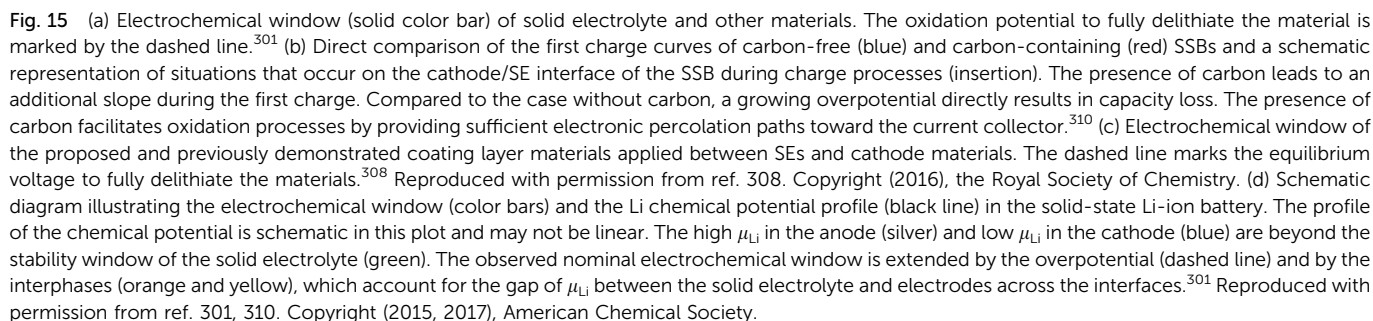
**Fig. 15** (a) Electrochemical window (solid color bar) of solid electrolyte and other materials. The oxidation potential to fully delithiate the material is marked by the dashed line.$^{301}$ (b) Direct comparison of the first charge curves of carbon-free (blue) and carbon-containing (red) SSBs and a schematic representation of situations that occur on the cathode/SE interface of the SSB during charge processes (insertion). The presence of carbon leads to an additional slope during the first charge. Compared to the case without carbon, a growing overpotential directly results in capacity loss. The presence of carbon facilitates oxidation processes by providing sufficient electronic percolation paths toward the current collector.$^{310}$ (c) Electrochemical window of the proposed and previously demonstrated coating layer materials applied between SEs and cathode materials. The dashed line marks the equilibrium voltage to fully delithiate the materials.$^{308}$ Reproduced with permission from ref. 308. Copyright (2016), the Royal Society of Chemistry. (d) Schematic diagram illustrating the electrochemical window (color bars) and the Li chemical potential profile (black line) in the solid-state Li-ion battery. The profile of the chemical potential is schematic in this plot and may not be linear. The high $\mu_{\mathrm{Li}}$ in the anode (silver) and low $\mu_{\mathrm{Li}}$ in the cathode (blue) are beyond the stability window of the solid electrolyte (green). The observed nominal electrochemical window is extended by the overpotential (dashed line) and by the interphases (orange and yellow), which account for the gap of $\mu_{\mathrm{Li}}$ between the solid electrolyte and electrodes across the interfaces.$^{301}$ Reproduced with permission from ref. 301, 310. Copyright (2015, 2017), American Chemical Society.